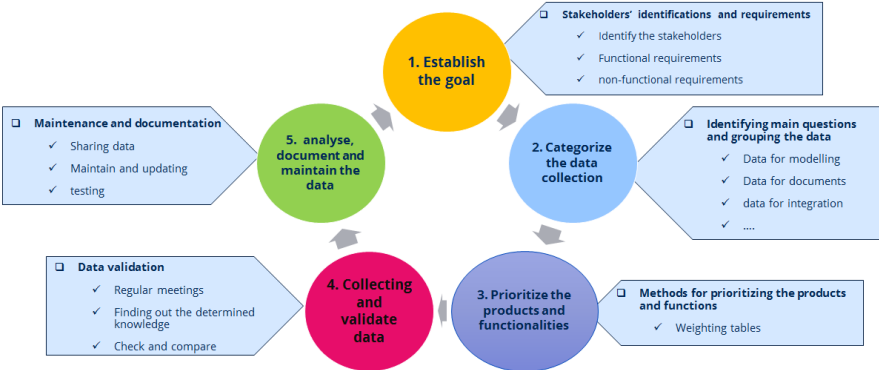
1. Establish the goal

❑ Stakeholders' identifications and requirements
✓ Identify the stakeholders
✓ Functional requirements
✓ non-functional requirements

2. Categorize the data collection

❑ Identifying main questions and grouping the data
✓ Data for modelling
✓ Data for documents
✓ data for integration
✓ ....

3. Prioritize the products and functionalities

❑ Methods for prioritizing the products and functions
✓ Weighting tables

4. Collecting and validate data

❑ Data validation
✓ Regular meetings
✓ Finding out the determined knowledge
✓ Check and compare

5. analyse, document and maintain the data

❑ Maintenance and documentation
✓ Sharing data
✓ Maintain and updating
✓ testing